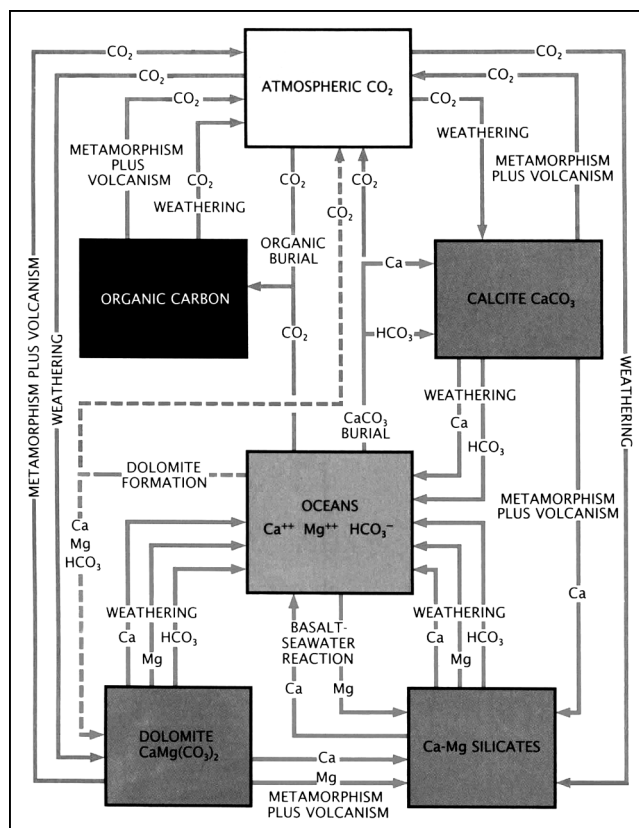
$CO_2$
$CO_2$
$CO_2$
ATMOSPHERIC $CO_2$
$CO_2$
$CO_2$
$CO_2$
METAMORPHISM PLUS VOLCANISM
$CO_2$
WEATHERING
WEATHERING
METAMORPHISM PLUS VOLCANISM
$CO_2$
$CO_2$
$CO_2$
ORGANIC BURIAL
METAMORPHISM PLUS VOLCANISM
WEATHERING
ORGANIC CARBON
Ca
CALCITE $CaCO_3$
$CO_2$
$HCO_3$
WEATHERING
WEATHERING
Ca
$HCO_3$
$CaCO_3$ BURIAL
DOLOMITE FORMATION
OCEANS
$Ca^{++}$ $Mg^{++}$ $HCO_3^-$
METAMORPHISM PLUS VOLCANISM
Ca
Mg
$HCO_3$
WEATHERING
Ca
Mg
$HCO_3$
BASALT-SEAWATER REACTION
WEATHERING
Ca
Mg
$HCO_3$
Ca
Ca
Mg
DOLOMITE $CaMg(CO_3)_2$
Ca
Mg
Ca-Mg SILICATES
METAMORPHISM PLUS VOLCANISM